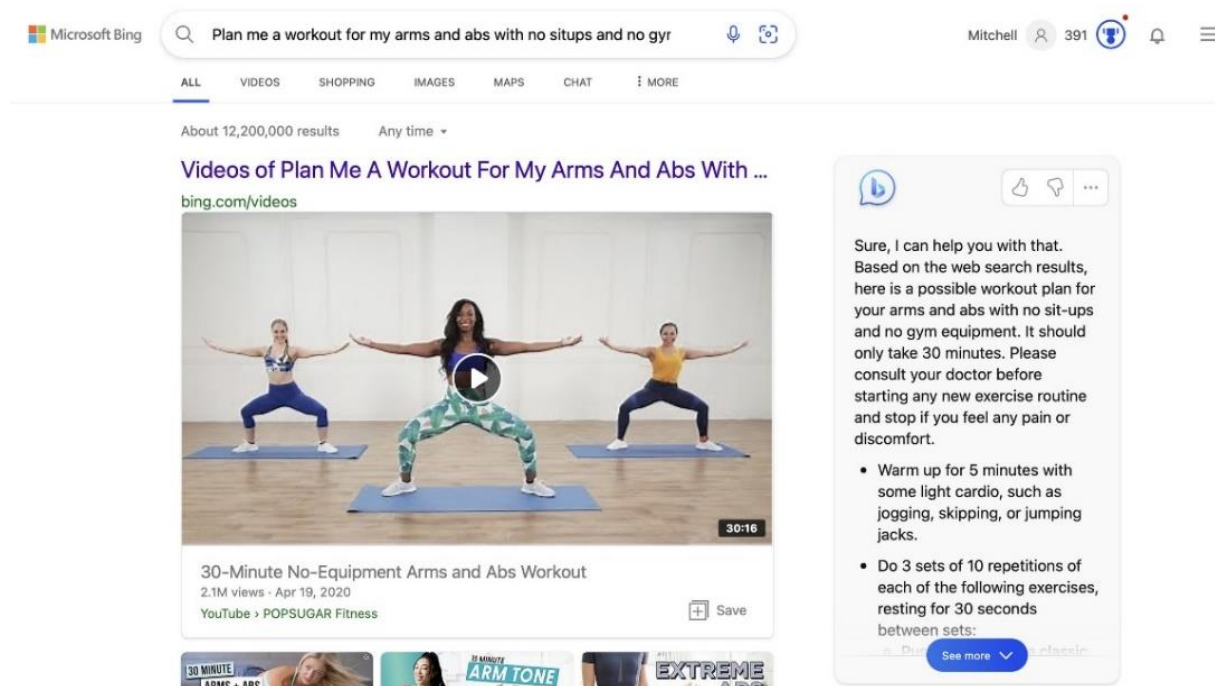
Microsoft Bing

Plan me a workout for my arms and abs with no situps and no gyr

Mitchell 391

ALL VIDEOS SHOPPING IMAGES MAPS CHAT ⋮ MORE

About 12,200,000 results Any time

Videos of Plan Me A Workout For My Arms And Abs With ...

bing.com/videos

30:16

30-Minute No-Equipment Arms and Abs Workout

2.1M views · Apr 19, 2020

YouTube › POPSUGAR Fitness

Save

30 MINUTE ARMS + ABS

30 MINUTE ARM TONE

EXTREME ABS

Sure, I can help you with that. Based on the web search results, here is a possible workout plan for your arms and abs with no sit-ups and no gym equipment. It should only take 30 minutes. Please consult your doctor before starting any new exercise routine and stop if you feel any pain or discomfort.

- Warm up for 5 minutes with some light cardio, such as jogging, skipping, or jumping jacks.
- Do 3 sets of 10 repetitions of each of the following exercises, resting for 30 seconds between sets:
  - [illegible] classic

See more